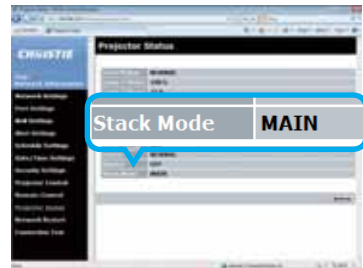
CHRISTIE

Projector Status

Network Settings

Port Settings

Mail Settings

Alert Settings

Schedule Settings

Date/Time Settings

Security Settings

Projector Control

Remote Control

Projector Status

Network Restart

Connection Test

Stack Mode

MAIN

Stack Mode

MAIN

Refresh